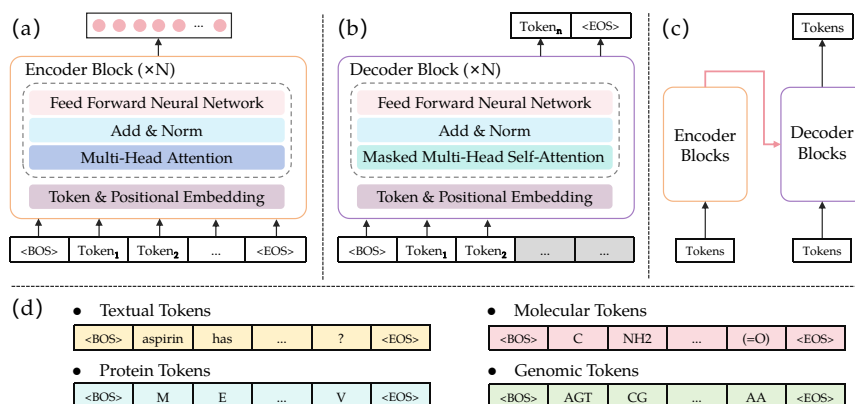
(a)

...

Encoder Block (×N)

Feed Forward Neural Network

Add & Norm

Multi-Head Attention

Token & Positional Embedding

| <BOS> | Token$_1$ | Token$_2$ | ... | <EOS> |
|---|---|---|---|---|

(b)

Token$_n$ <EOS>

Decoder Block (×N)

Feed Forward Neural Network

Add & Norm

Masked Multi-Head Self-Attention

Token & Positional Embedding

| <BOS> | Token$_1$ | Token$_2$ | ... | ... |
|---|---|---|---|---|

(c)

Tokens

Encoder Blocks

Decoder Blocks

Tokens

Tokens

(d)

• Textual Tokens

| <BOS> | aspirin | has | ... | ? | <EOS> |
|---|---|---|---|---|---|

• Protein Tokens

| <BOS> | M | E | ... | V | <EOS> |
|---|---|---|---|---|---|

• Molecular Tokens

| <BOS> | C | NH2 | ... | (=O) | <EOS> |
|---|---|---|---|---|---|

• Genomic Tokens

| <BOS> | AGT | CG | ... | AA | <EOS> |
|---|---|---|---|---|---|